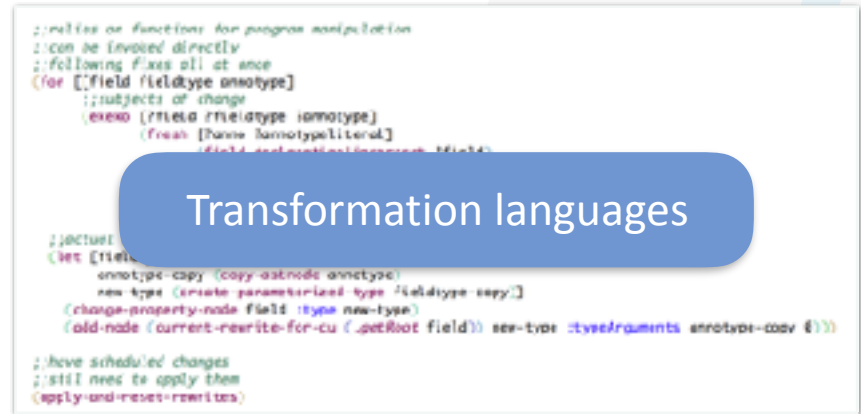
;;relies on functions for program manipulation
;;can be invoked directly
;;following fixes all at once
(for [[field fieldtype annotype]
;;subjects of change
(exeno [field fieldtype annotype]
(fresh [?anne ?annotypeliteral]
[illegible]

Transformation languages

;;actual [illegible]
(let [field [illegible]
annotype-copy (copy-astnode annotype)
new-type (create-parameterized-type (fieldtype-copy)]
(change-property-node field :type new-type)
(add-node (current-rewrite-for-cu (.getRoot field)) new-type :typeArguments annotype-copy 0)))

;;have scheduled changes
;;still need to apply them
(apply-and-reset-rewrites)